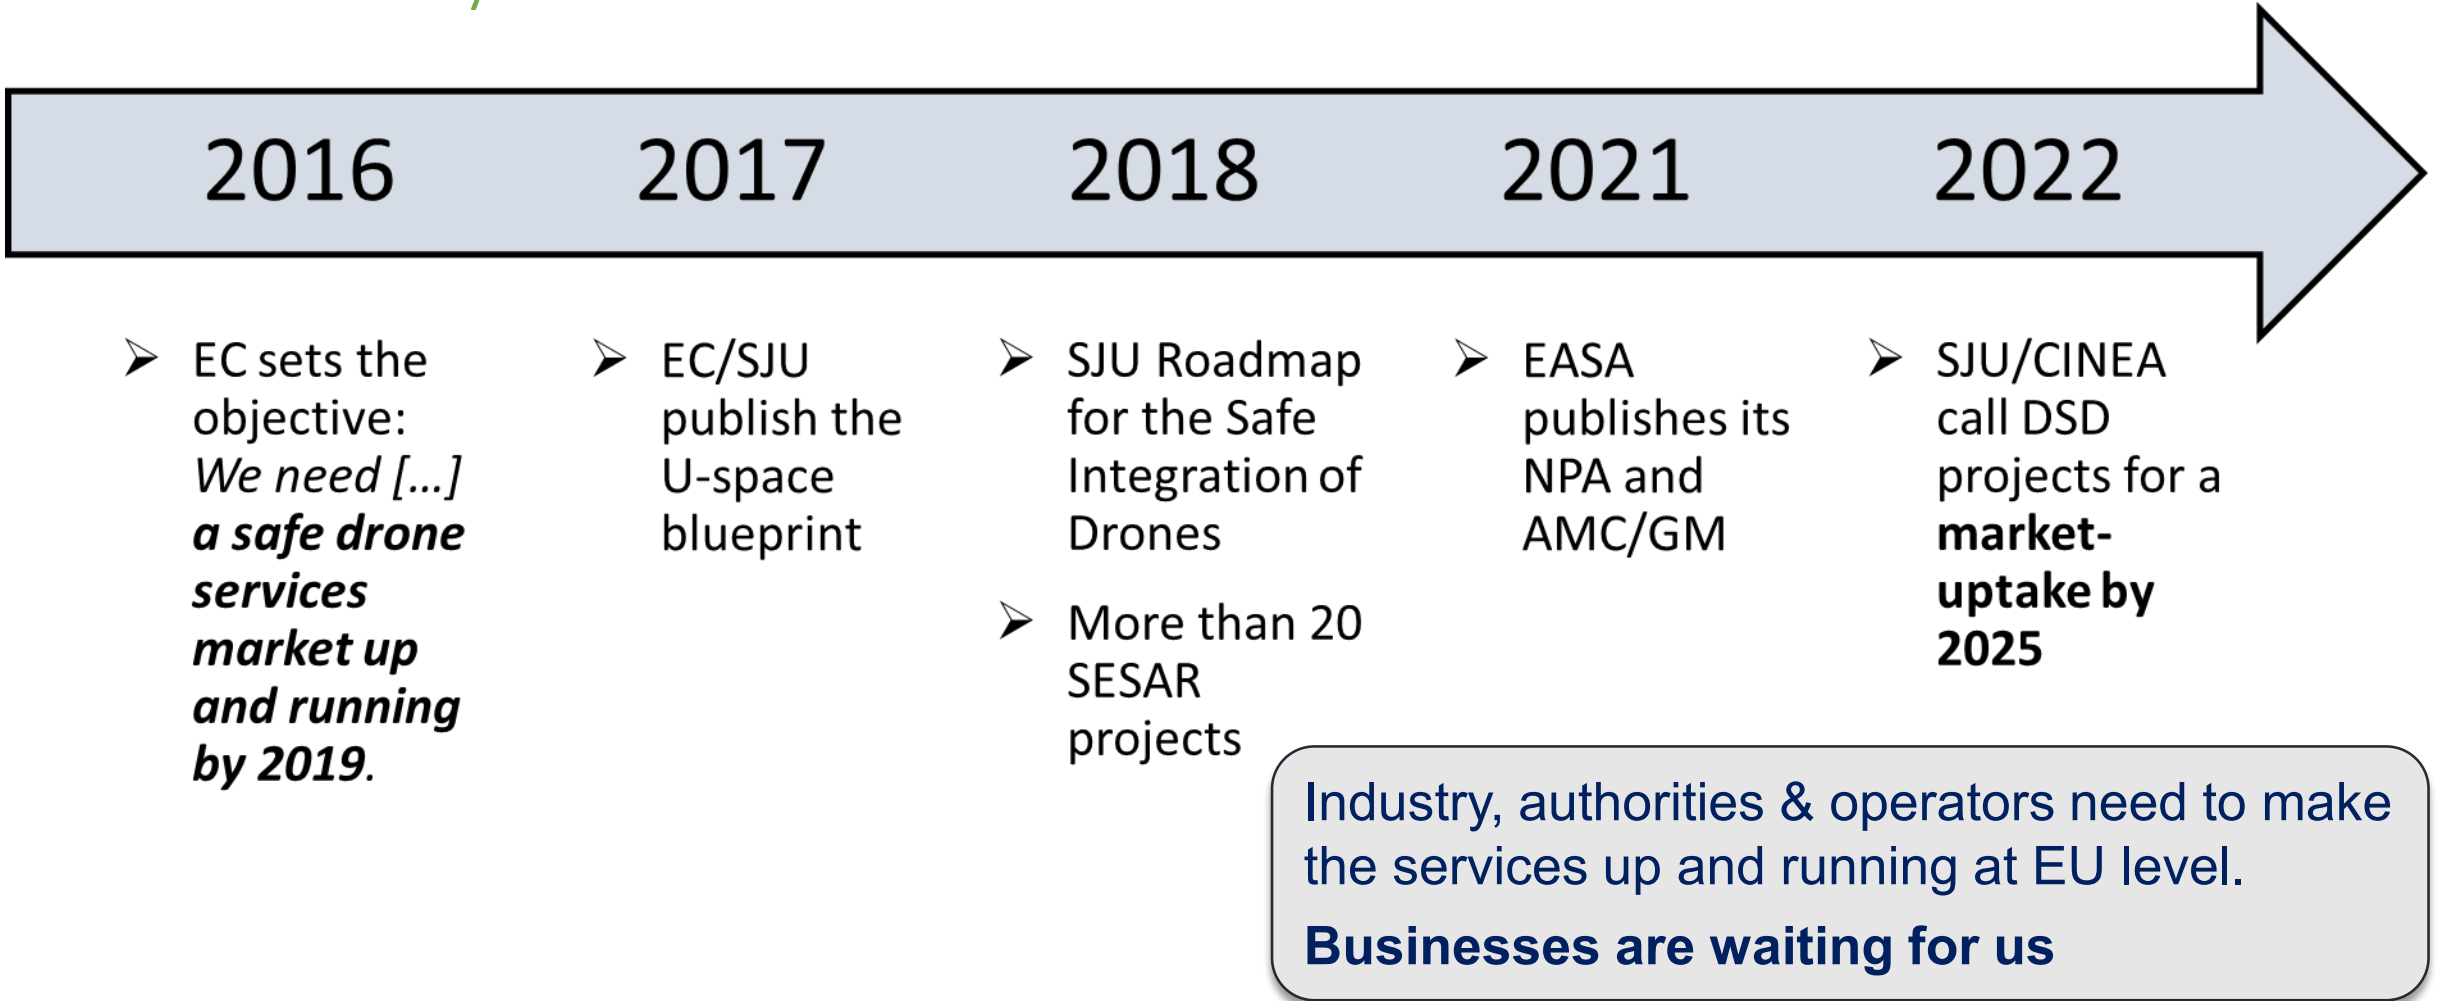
2016 2017 2018 2021 2022

➢ EC sets the objective: *We need [...]* ***a safe drone services market up and running by 2019***.

➢ EC/SJU publish the U-space blueprint

➢ SJU Roadmap for the Safe Integration of Drones

➢ More than 20 SESAR projects

➢ EASA publishes its NPA and AMC/GM

➢ SJU/CINEA call DSD projects for a **market-uptake by 2025**

Industry, authorities & operators need to make the services up and running at EU level.

**Businesses are waiting for us**